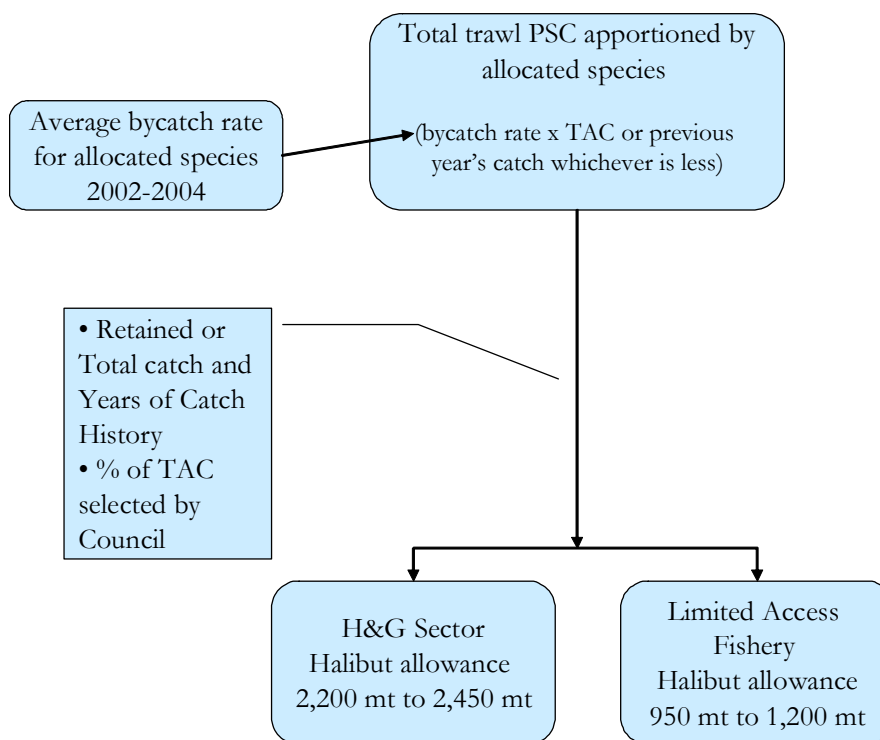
Total trawl PSC apportioned by allocated species

(bycatch rate x TAC or previous year's catch whichever is less)

Average bycatch rate for allocated species 2002-2004

• Retained or Total catch and Years of Catch History
• % of TAC selected by Council

H&G Sector Halibut allowance 2,200 mt to 2,450 mt

Limited Access Fishery Halibut allowance 950 mt to 1,200 mt